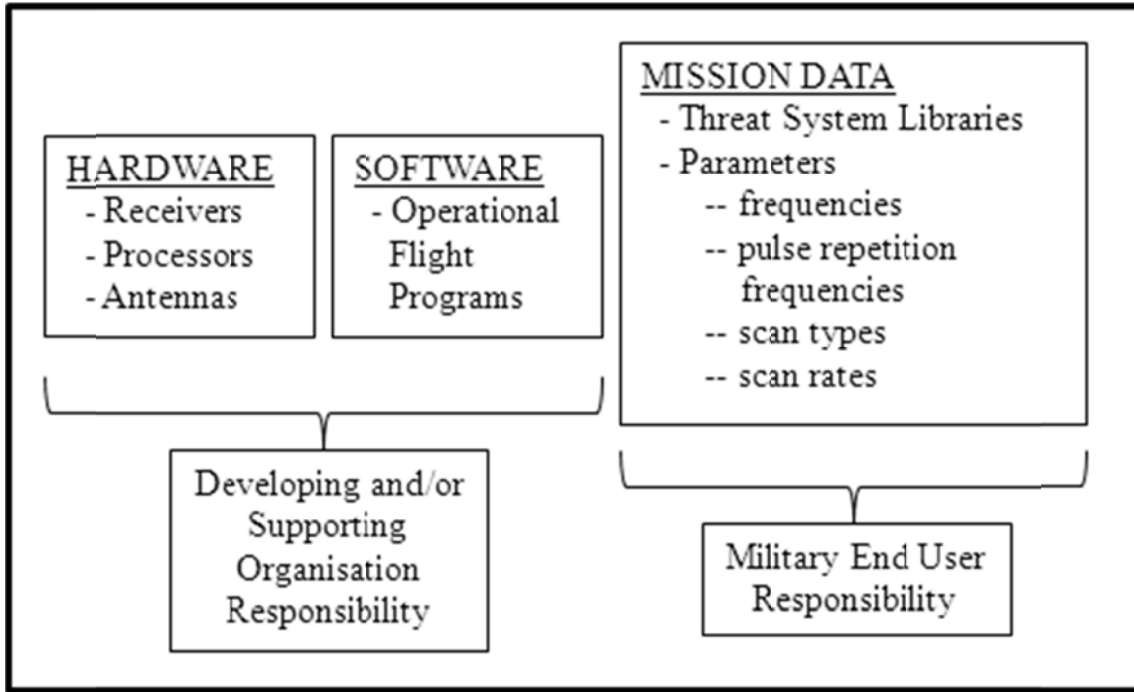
HARDWARE
- Receivers
- Processors
- Antennas

SOFTWARE
- Operational Flight Programs

MISSION DATA
- Threat System Libraries
- Parameters
-- frequencies
-- pulse repetition frequencies
-- scan types
-- scan rates

Developing and/or Supporting Organisation Responsibility

Military End User Responsibility